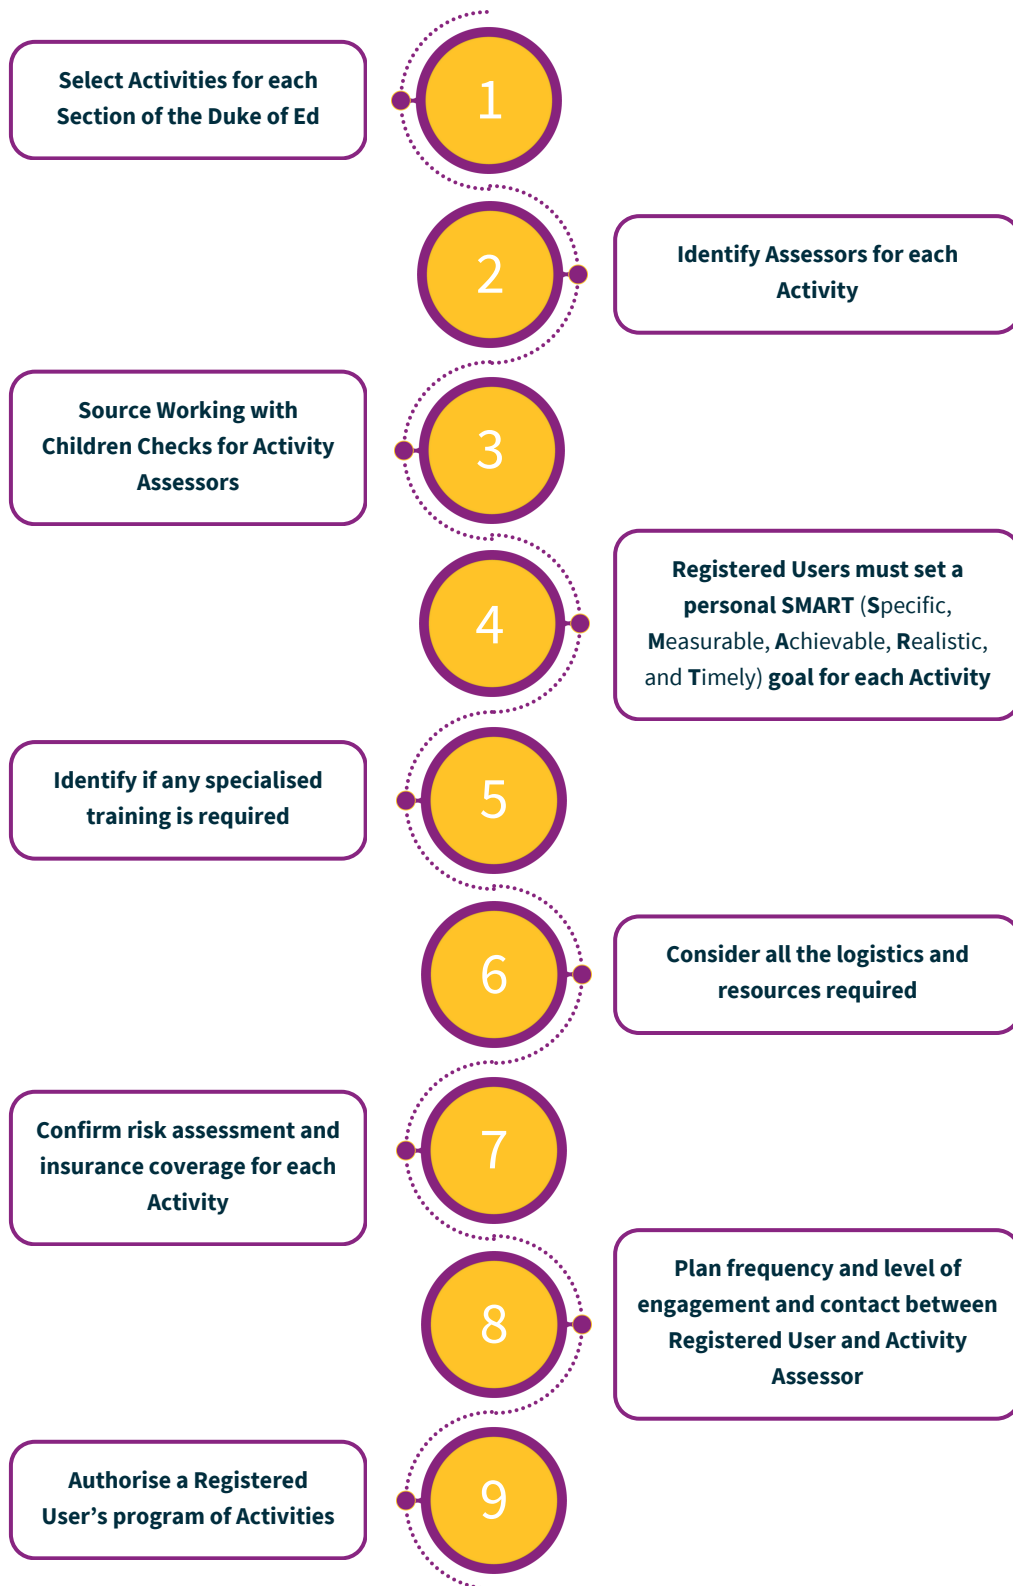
Select Activities for each Section of the Duke of Ed

1

2

Identify Assessors for each Activity

Source Working with Children Checks for Activity Assessors

3

4

Registered Users must set a personal SMART (Specific, Measurable, Achievable, Realistic, and Timely) goal for each Activity

Identify if any specialised training is required

5

6

Consider all the logistics and resources required

Confirm risk assessment and insurance coverage for each Activity

7

8

Plan frequency and level of engagement and contact between Registered User and Activity Assessor

Authorise a Registered User's program of Activities

9